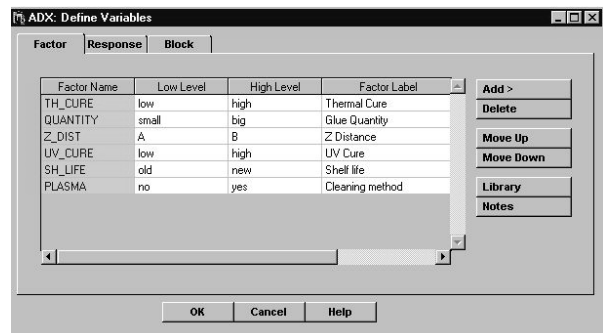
ADX: Define Variables

Factor | Response | Block

| Factor Name | Low Level | High Level | Factor Label |
|---|---|---|---|
| TH_CURE | low | high | Thermal Cure |
| QUANTITY | small | big | Glue Quantity |
| Z_DIST | A | B | Z Distance |
| UV_CURE | low | high | UV Cure |
| SH_LIFE | old | new | Shelf life |
| PLASMA | no | yes | Cleaning method |

Add >
Delete
Move Up
Move Down
Library
Notes

OK
Cancel
Help